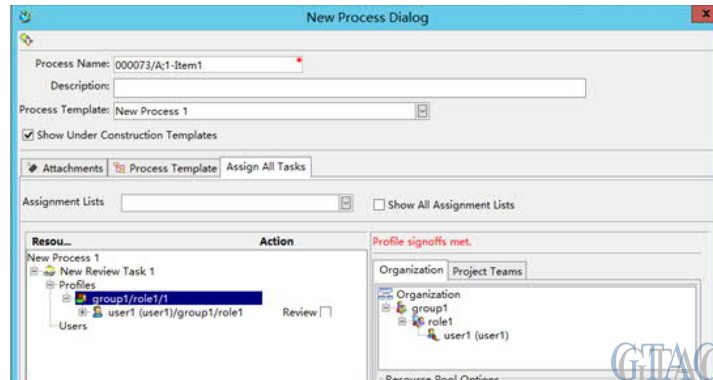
New Process Dialog

Process Name: 000073/A;1-Item1 *

Description:

Process Template: New Process 1

Show Under Construction Templates

Attachments | Process Template | Assign All Tasks

Assignment Lists

Show All Assignment Lists

| Resou... | Action |
|---|---|
| New Process 1 | |
| New Review Task 1 | |
| Profiles | |
| group1/role1/1 | |
| user1 (user1)/group1/role1 | Review |
| Users | |

Profile signoffs met.

Organization | Project Teams

Organization
group1
role1
user1 (user1)

Resource Pool Options

GTAC